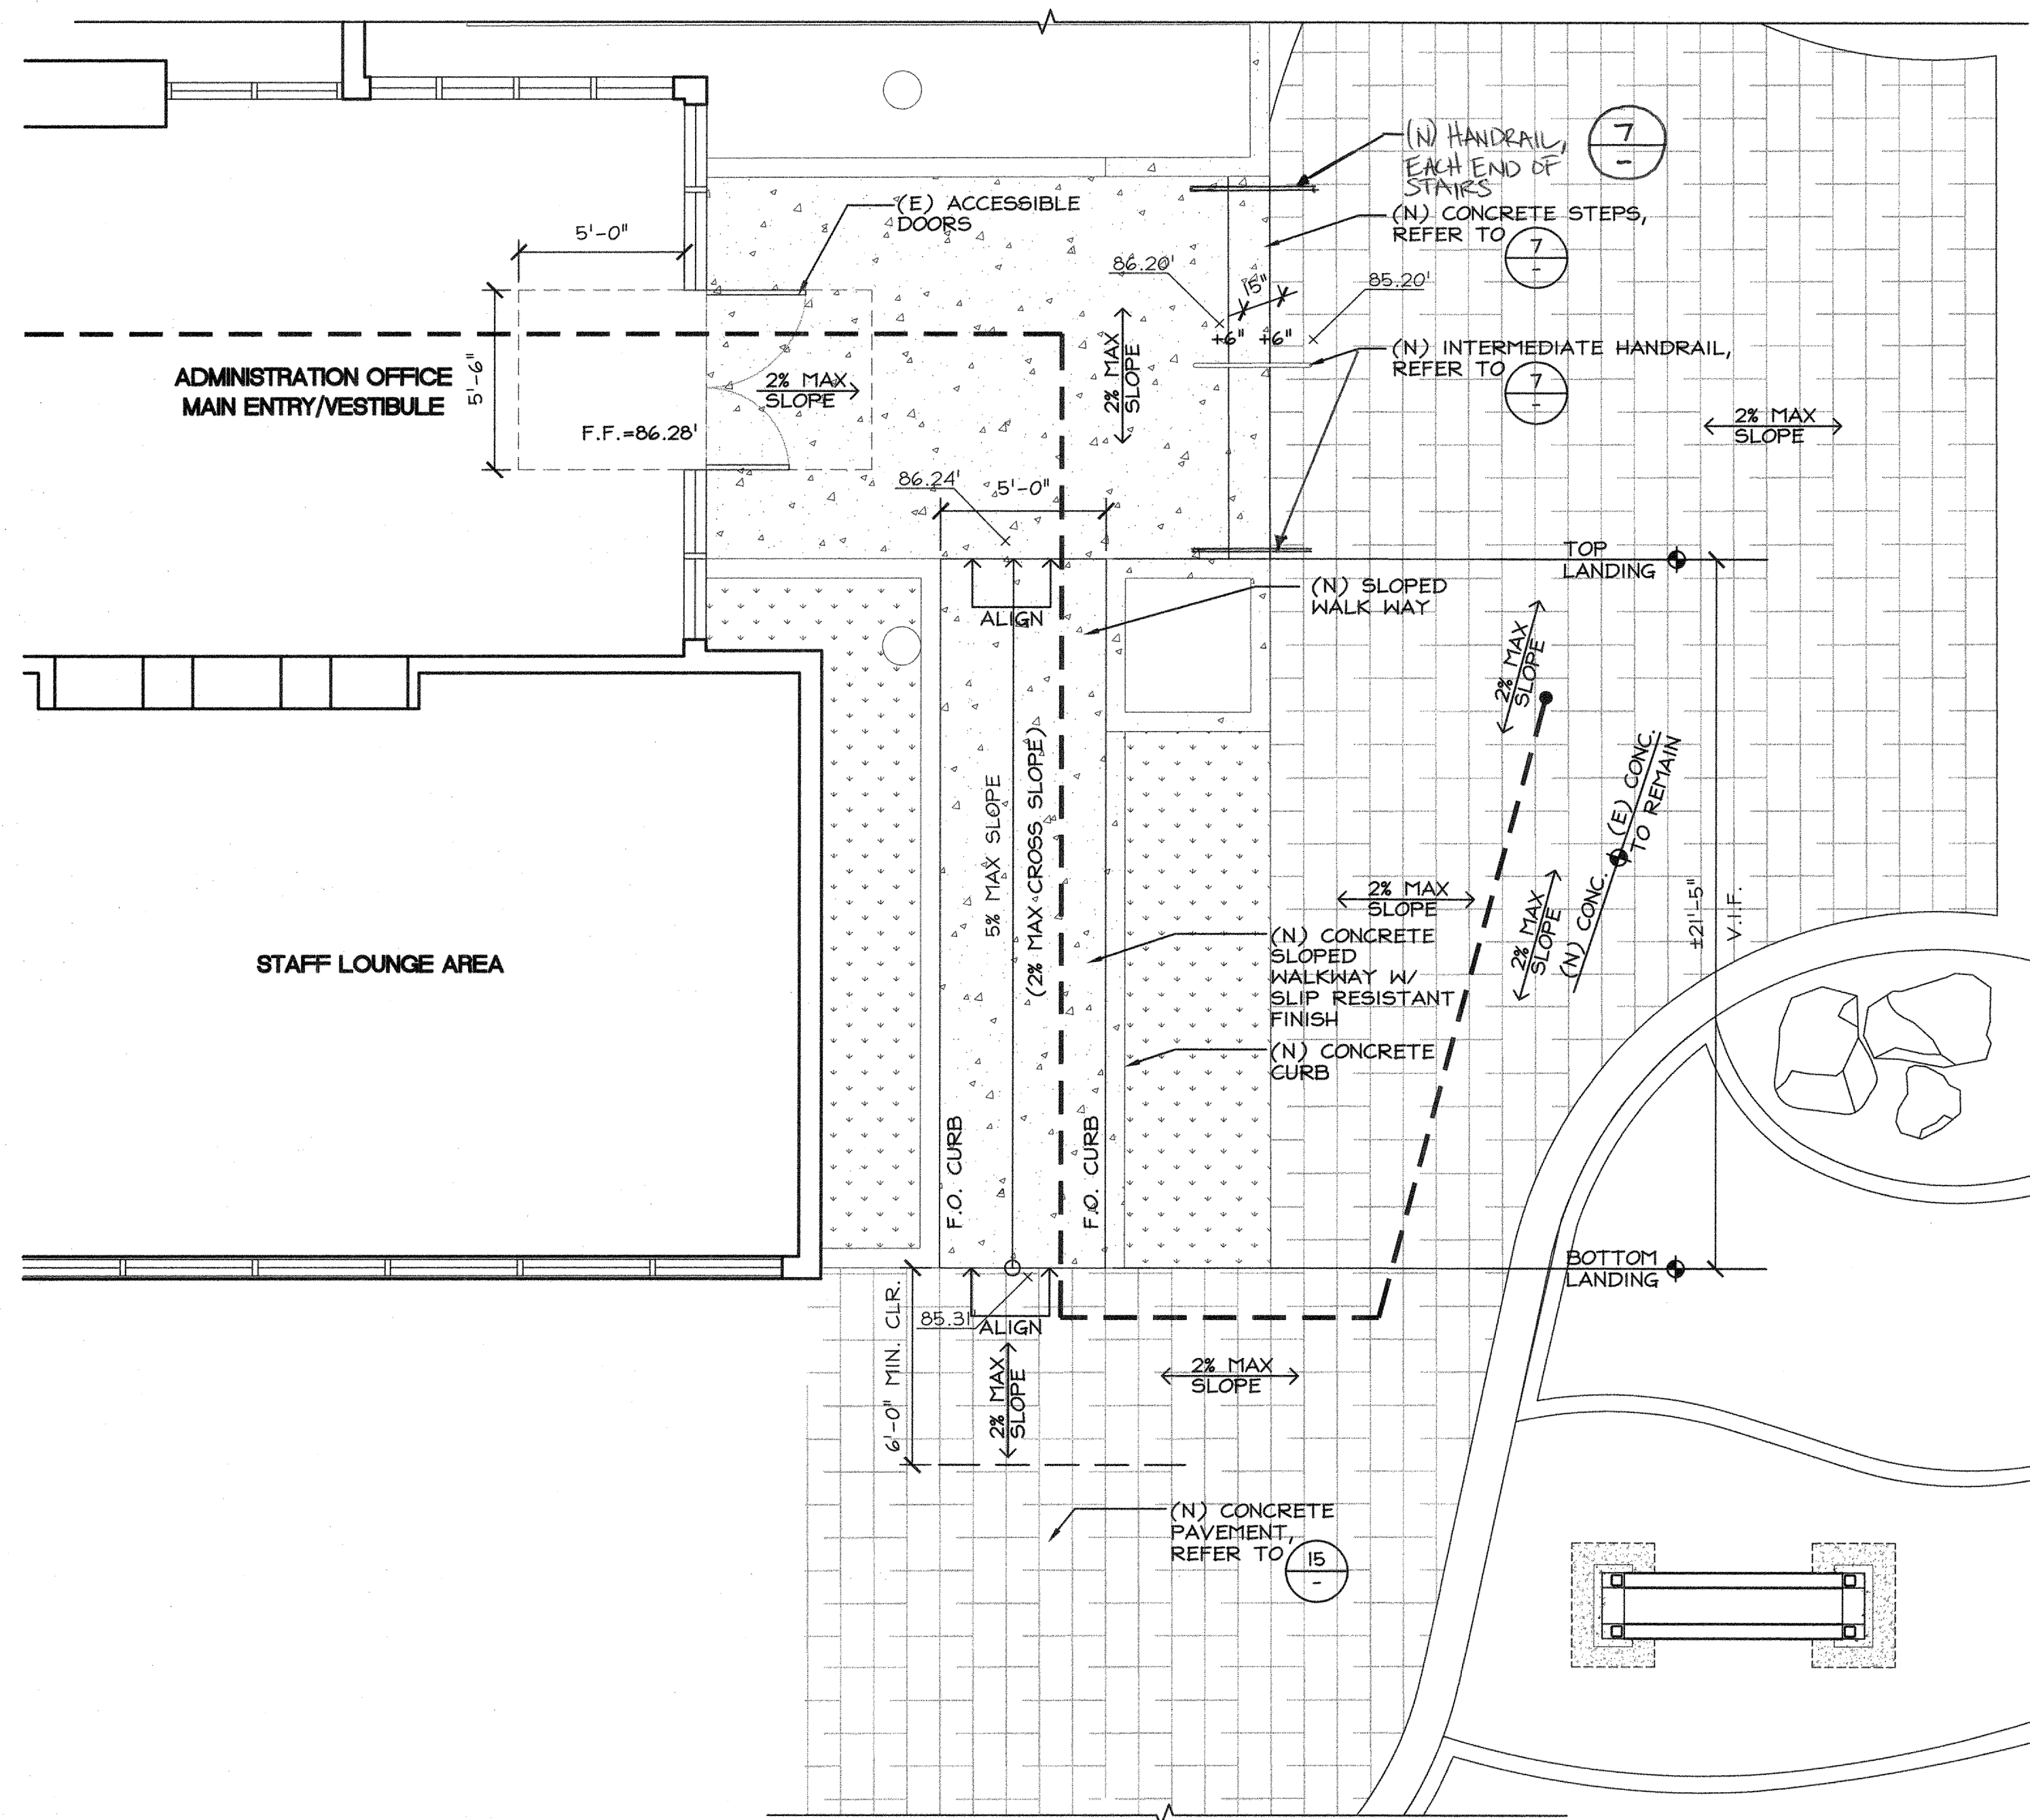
(N) HANDRAIL, EACH END OF STAIRS

7
-

(E) ACCESSIBLE DOORS

5'-0"

(N) CONCRETE STEPS, REFER TO
7
-

86.20'

15"

85.20'

+6" +6"

(N) INTERMEDIATE HANDRAIL, REFER TO
7
-

ADMINISTRATION OFFICE MAIN ENTRY/VESTIBULE

5'-6"

2% MAX SLOPE

F.F.=86.28'

2% MAX SLOPE

2% MAX SLOPE

86.24'

5'-0"

TOP LANDING

ALIGN

(N) SLOPED WALK WAY

2% MAX SLOPE

(E) CONC. TO REMAIN

5% MAX SLOPE

(2% MAX CROSS SLOPE)

2% MAX SLOPE

(N) CONC.

2% MAX SLOPE

±21'-5"

V.I.F.

STAFF LOUNGE AREA

(N) CONCRETE SLOPED WALKWAY W/ SLIP RESISTANT FINISH

(N) CONCRETE CURB

F.O. CURB

F.O. CURB

BOTTOM LANDING

85.31'

ALIGN

6'-0" MIN. CLR.

2% MAX SLOPE

2% MAX SLOPE

(N) CONCRETE PAVEMENT, REFER TO
15
-